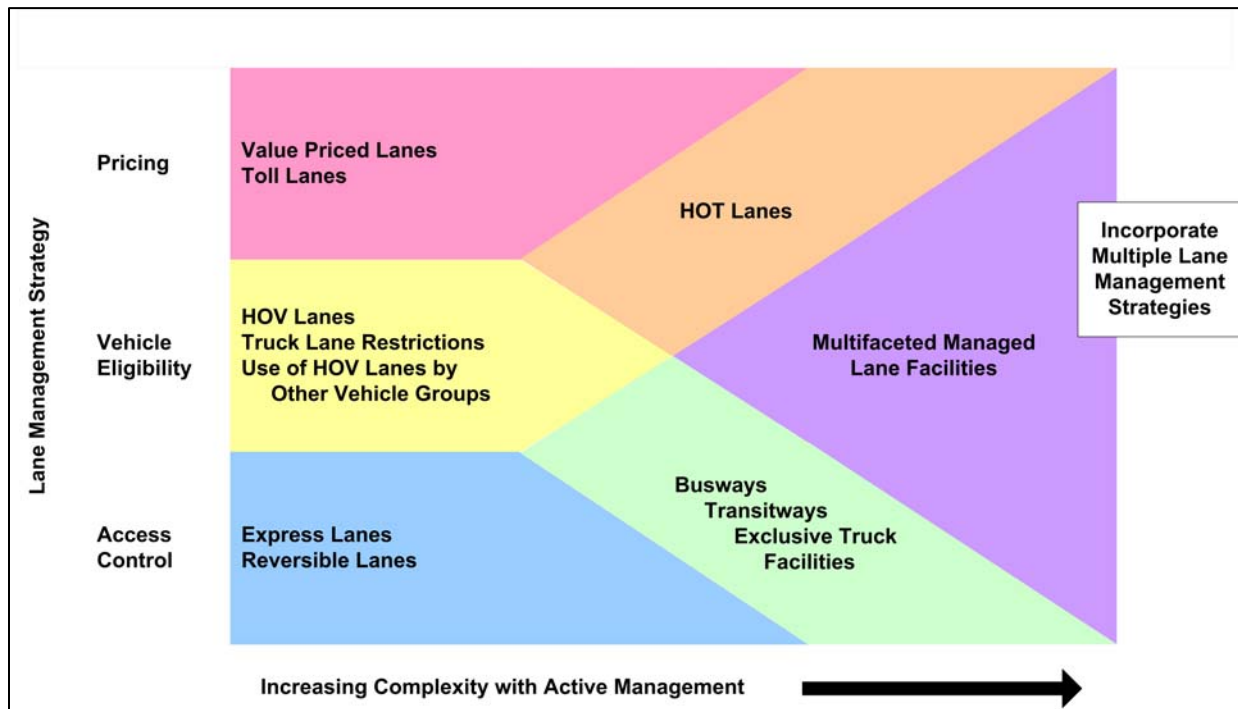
Lane Management Strategy

Pricing

Vehicle Eligibility

Access Control

Value Priced Lanes
Toll Lanes

HOT Lanes

Incorporate Multiple Lane Management Strategies

HOV Lanes
Truck Lane Restrictions
Use of HOV Lanes by Other Vehicle Groups

Multifaceted Managed Lane Facilities

Busways
Transitways
Exclusive Truck Facilities

Express Lanes
Reversible Lanes

Increasing Complexity with Active Management